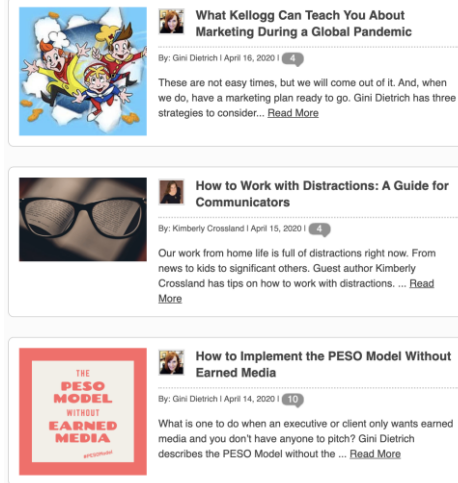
What Kellogg Can Teach You About Marketing During a Global Pandemic

By: Gini Dietrich | April 16, 2020 | 4

These are not easy times, but we will come out of it. And, when we do, have a marketing plan ready to go. Gini Dietrich has three strategies to consider... Read More

How to Work with Distractions: A Guide for Communicators

By: Kimberly Crossland | April 15, 2020 | 4

Our work from home life is full of distractions right now. From news to kids to significant others. Guest author Kimberly Crossland has tips on how to work with distractions. ... Read More

THE PESO MODEL WITHOUT EARNED MEDIA #PESOModel

How to Implement the PESO Model Without Earned Media

By: Gini Dietrich | April 14, 2020 | 10

What is one to do when an executive or client only wants earned media and you don't have anyone to pitch? Gini Dietrich describes the PESO Model without the ... Read More